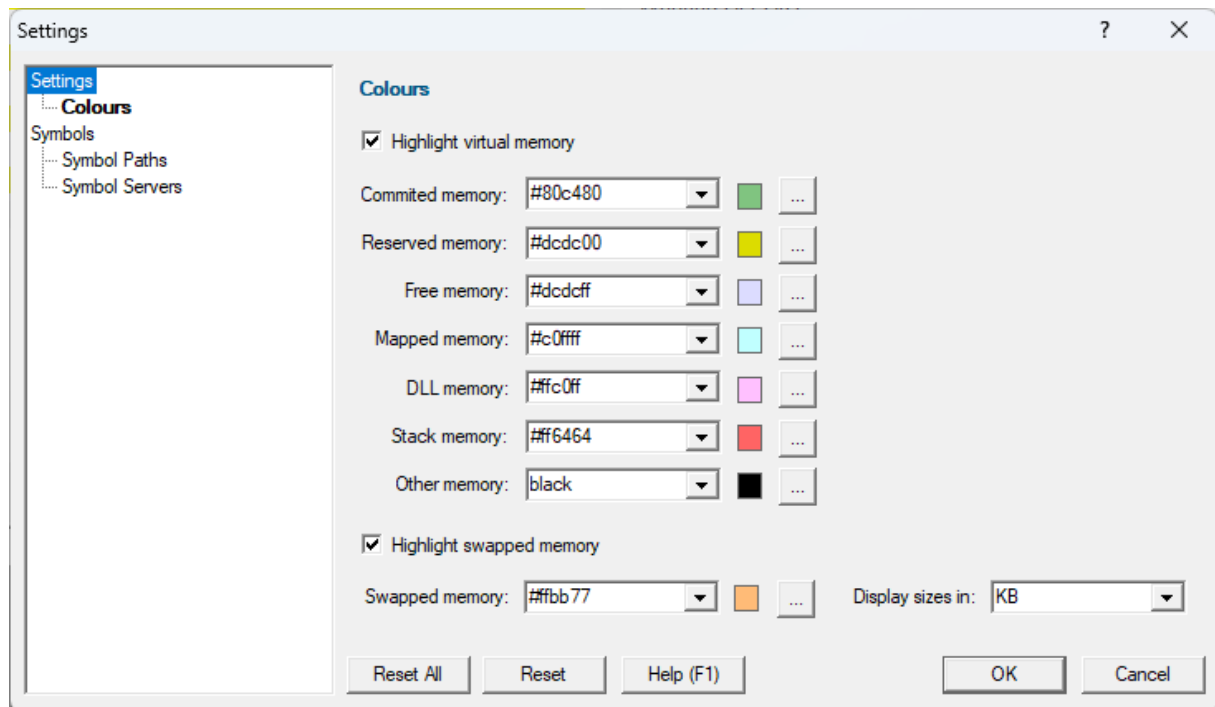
Settings

?

X

Settings
Colours
Symbols
Symbol Paths
Symbol Servers

Colours

Highlight virtual memory

Commited memory: #80c480 ...

Reserved memory: #dcdc00 ...

Free memory: #dcdcff ...

Mapped memory: #c0ffff ...

DLL memory: #ffc0ff ...

Stack memory: #ff6464 ...

Other memory: black ...

Highlight swapped memory

Swapped memory: #ffbb77 ...

Display sizes in: KB

Reset All

Reset

Help (F1)

OK

Cancel